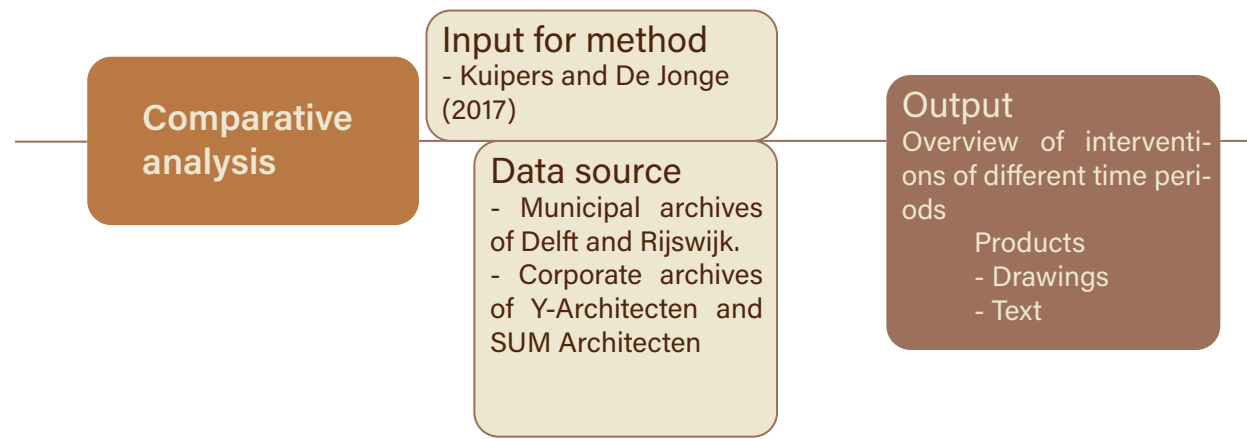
Comparative analysis

Input for method
- Kuipers and De Jonge (2017)

Data source
- Municipal archives of Delft and Rijswijk.
- Corporate archives of Y-Architecten and SUM Architecten

Output
Overview of interventions of different time periods
Products
- Drawings
- Text